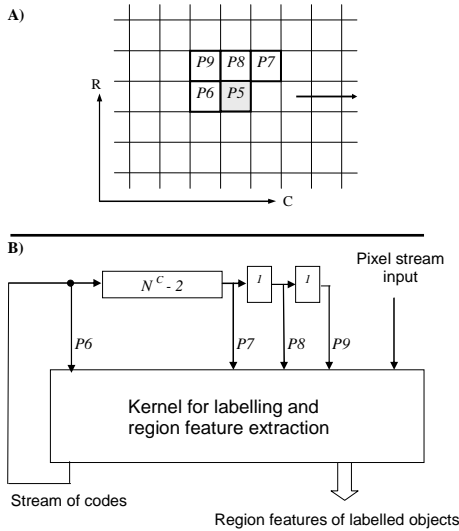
A)

| P9 | P8 | P7 |
|---|---|---|
| P6 | P5 | |

R

C

B)

$N^C - 2$

1

1

Pixel stream input

P6

P7

P8

P9

Kernel for labelling and region feature extraction

Stream of codes

Region features of labelled objects